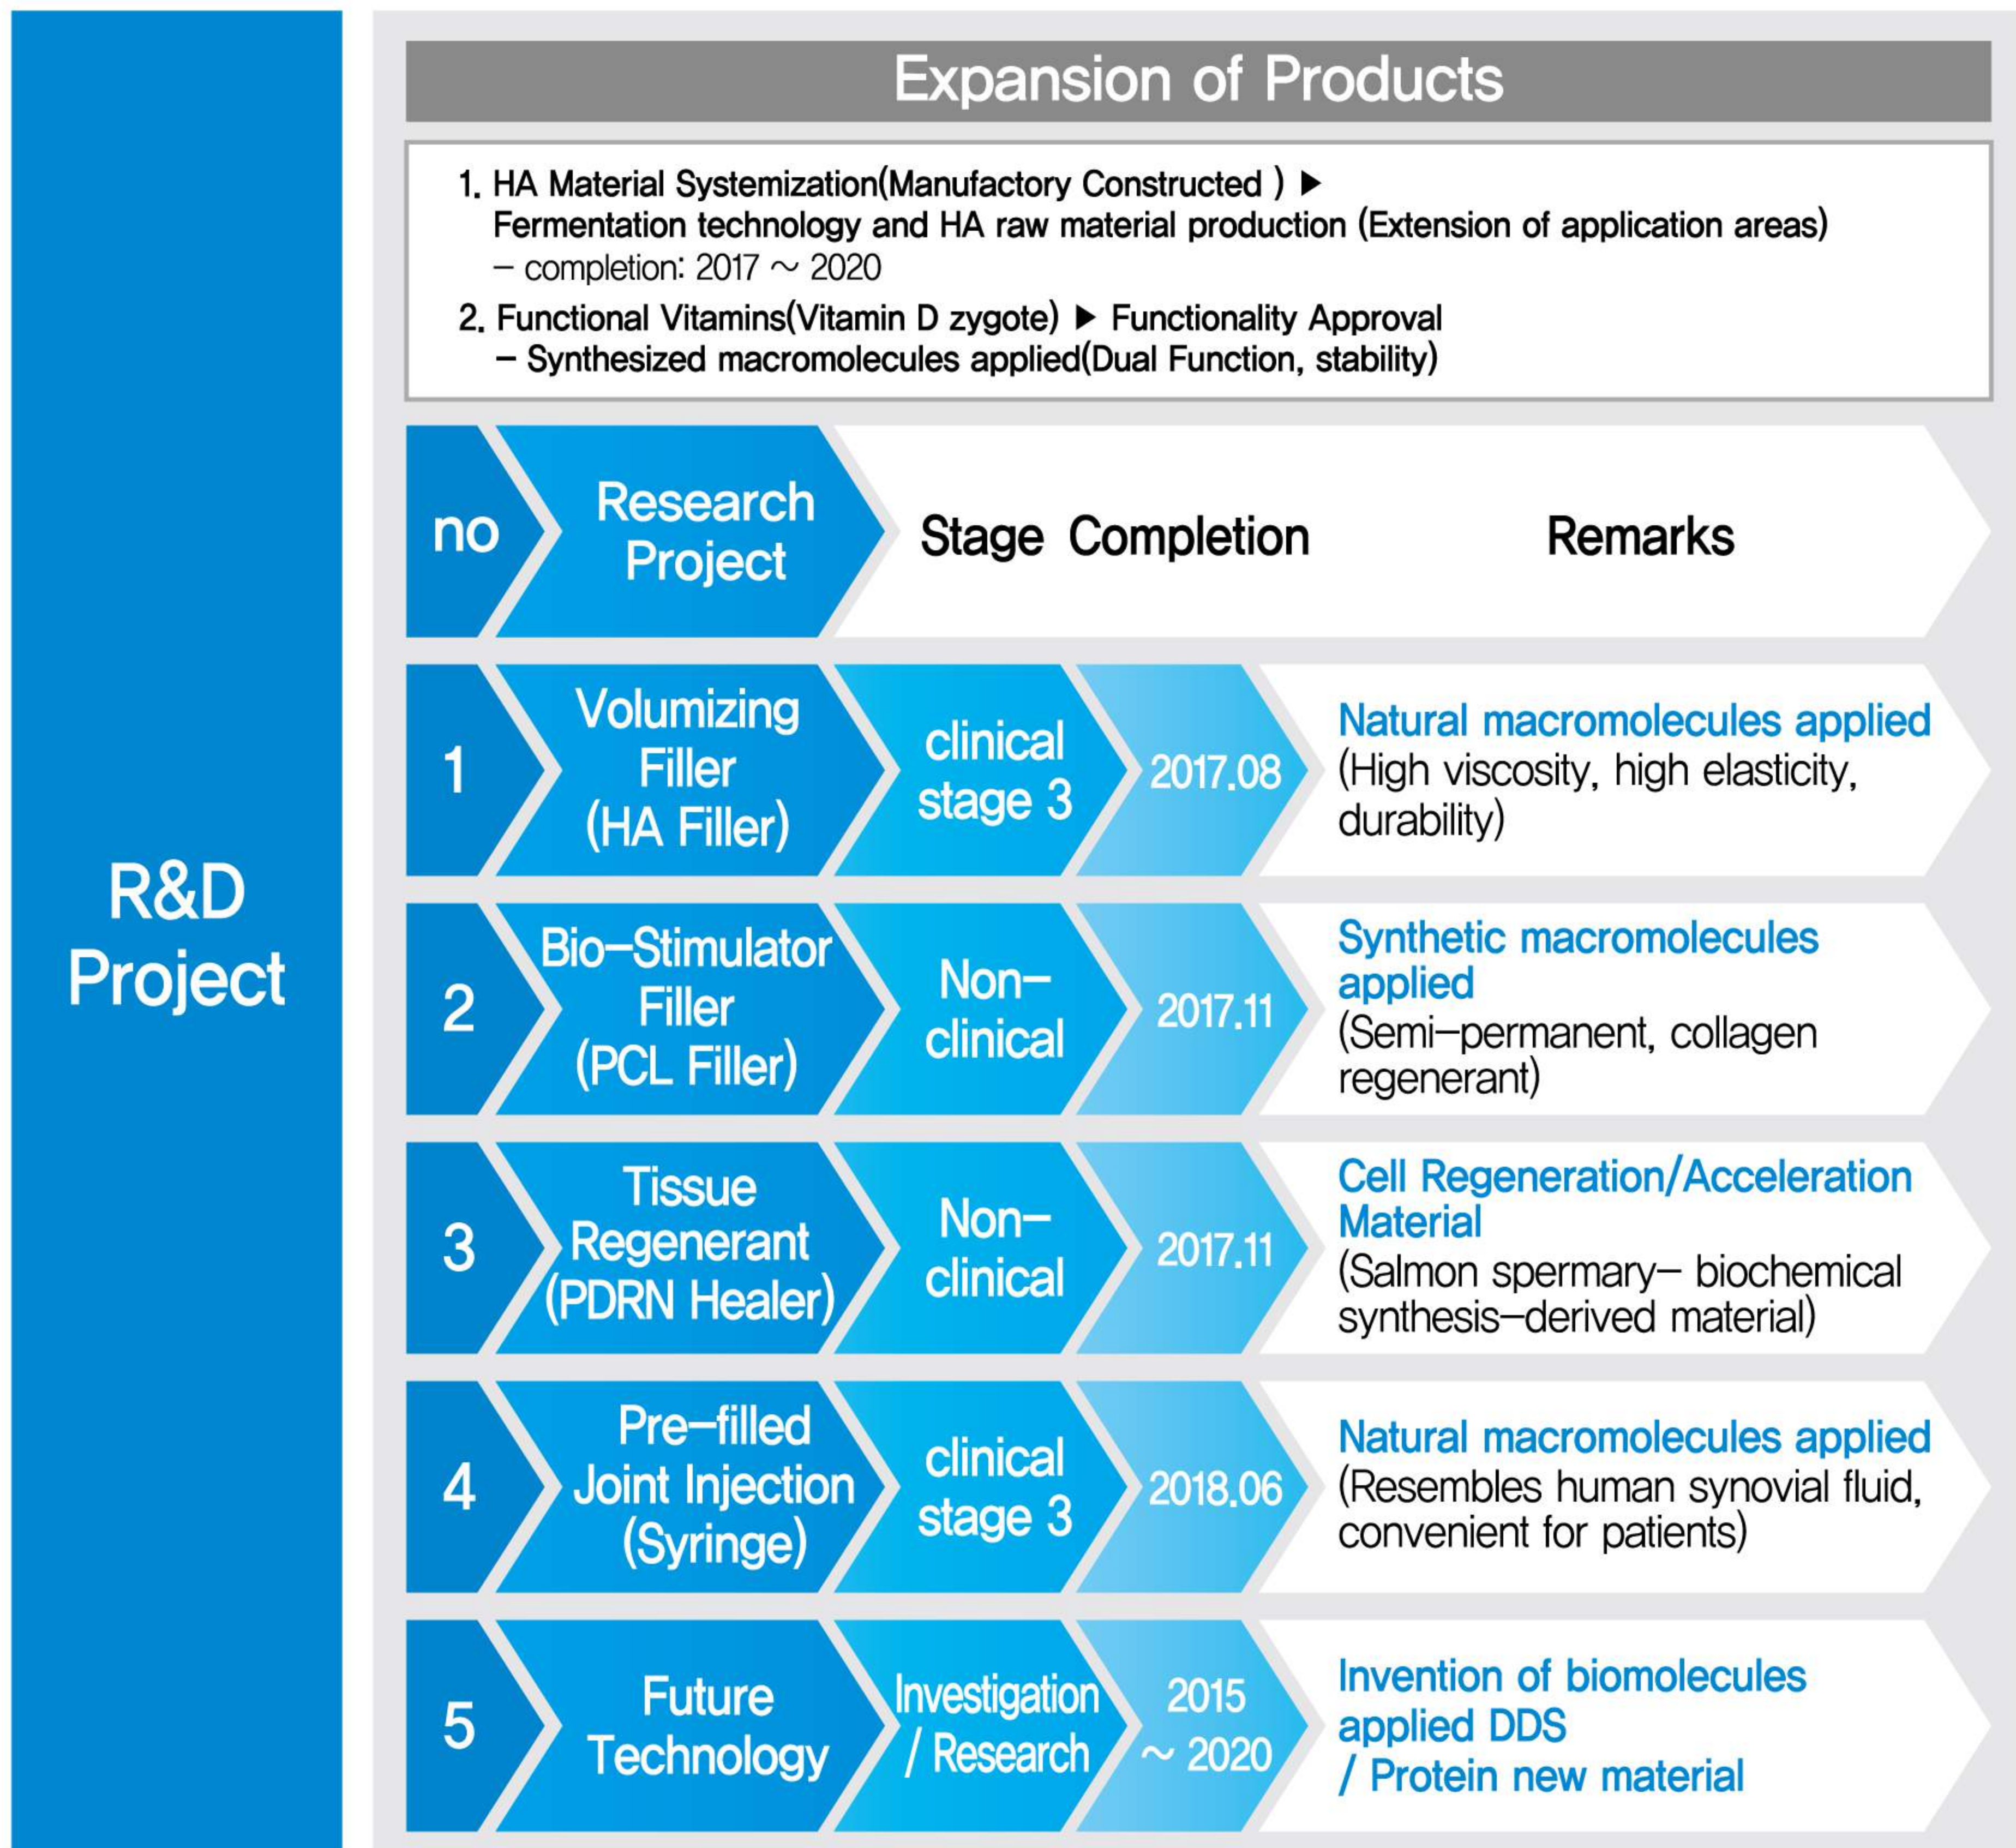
R&D Project

Expansion of Products

1. HA Material Systemization(Manufactory Constructed ) ▶ Fermentation technology and HA raw material production (Extension of application areas) – completion: 2017 ~ 2020

2. Functional Vitamins(Vitamin D zygote) ▶ Functionality Approval – Synthesized macromolecules applied(Dual Function, stability)

| no | Research Project | Stage | Completion | Remarks |
|---|---|---|---|---|
| 1 | Volumizing Filler (HA Filler) | clinical stage 3 | 2017.08 | Natural macromolecules applied (High viscosity, high elasticity, durability) |
| 2 | Bio-Stimulator Filler (PCL Filler) | Non-clinical | 2017.11 | Synthetic macromolecules applied (Semi-permanent, collagen regenerant) |
| 3 | Tissue Regenerant (PDRN Healer) | Non-clinical | 2017.11 | Cell Regeneration/Acceleration Material (Salmon spermary- biochemical synthesis-derived material) |
| 4 | Pre-filled Joint Injection (Syringe) | clinical stage 3 | 2018.06 | Natural macromolecules applied (Resembles human synovial fluid, convenient for patients) |
| 5 | Future Technology | Investigation / Research | 2015 ~ 2020 | Invention of biomolecules applied DDS / Protein new material |